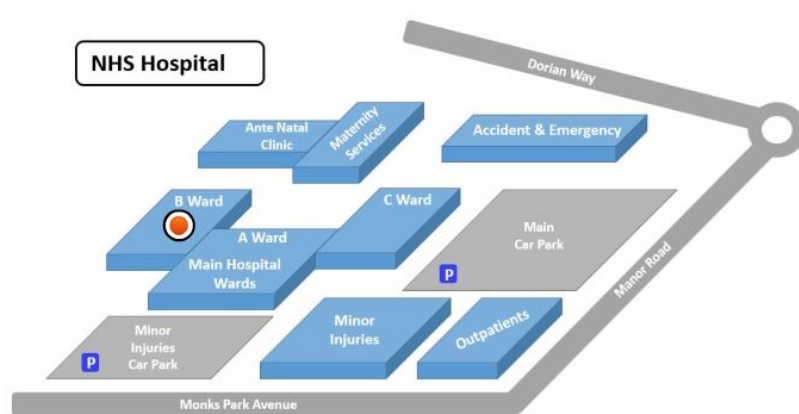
NHS Hospital

Dorian Way

Ante Natal Clinic

Maternity Services

Accident & Emergency

B Ward

C Ward

A Ward

Main Hospital Wards

Main Car Park

P

Manor Road

Minor Injuries Car Park

P

Minor Injuries

Outpatients

Monks Park Avenue